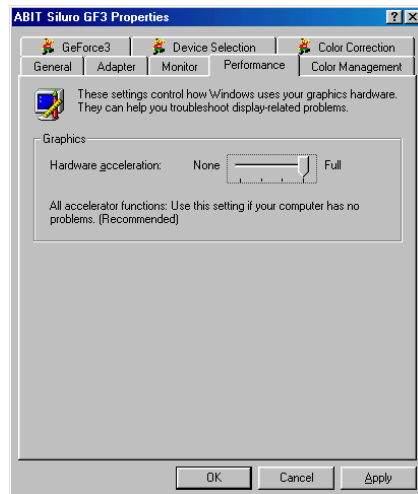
ABIT Siluro GF3 Properties

? X

GeForce3

Device Selection

Color Correction

General

Adapter

Monitor

Performance

Color Management

These settings control how Windows uses your graphics hardware. They can help you troubleshoot display-related problems.

Graphics

Hardware acceleration:

None

Full

All accelerator functions: Use this setting if your computer has no problems. (Recommended)

OK

Cancel

Apply